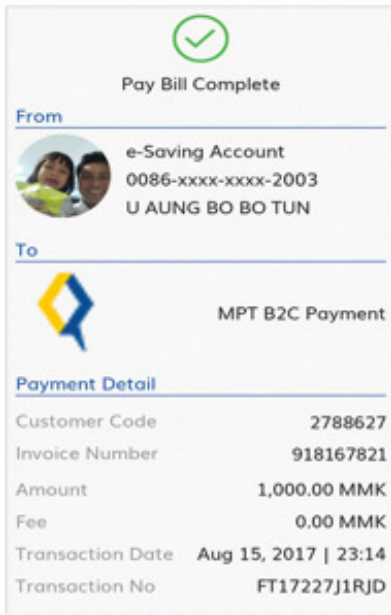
Pay Bill Complete

From

e-Saving Account
0086-xxxx-xxxx-2003
U AUNG BO BO TUN

To

MPT B2C Payment

Payment Detail

| Customer Code | 2788627 |
|---|---|
| Invoice Number | 918167821 |
| Amount | 1,000.00 MMK |
| Fee | 0.00 MMK |
| Transaction Date | Aug 15, 2017 \| 23:14 |
| Transaction No | FT17227J1RJD |